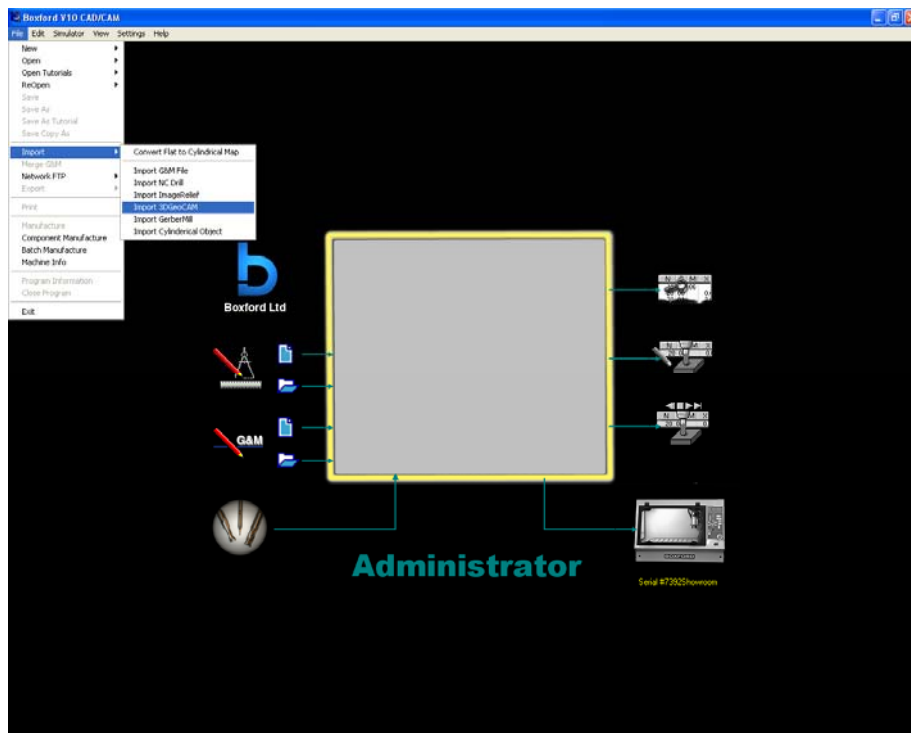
Boxford V10 CAD/CAM

File Edit Simulator View Settings Help

New
Open
Open Tutorials
ReOpen
Save
Save As
Save As Tutorial
Save Copy As
Import
Merge G&M
Network FTP
Export
Print
Manufacture
Component Manufacture
Batch Manufacture
Machine Info
Program Information
Close Program
Exit

Convert Flat to Cylindrical Map
Import G&M File
Import NC Drill
Import ImageRelief
Import 3DGeoCAM
Import GerberMill
Import Cylinderical Object

Boxford Ltd

G&M

Administrator

Serial #7392Showroom